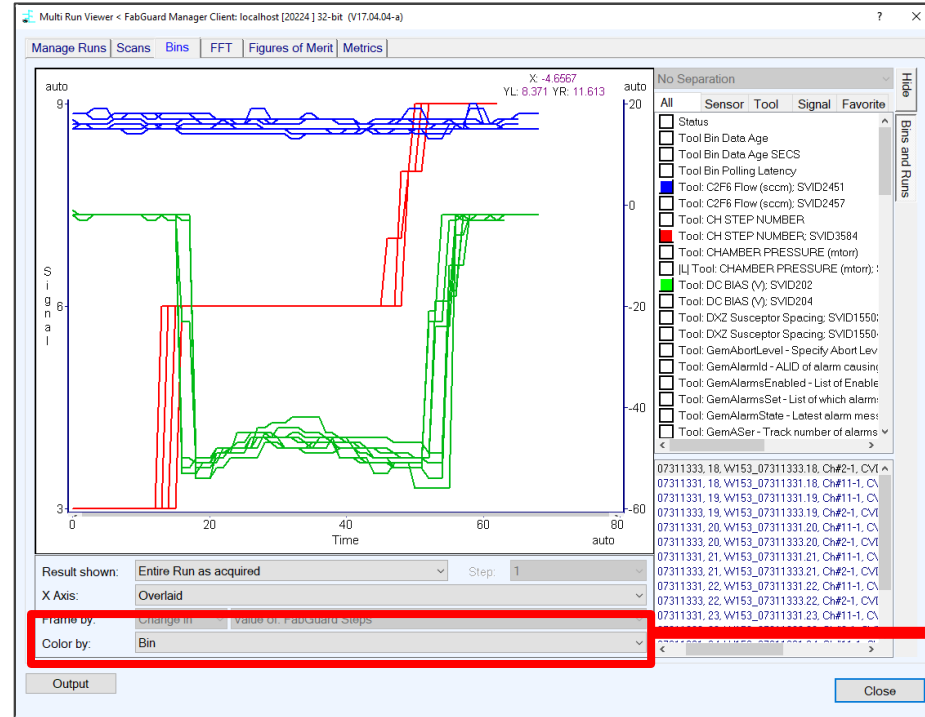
Multi Run Viewer < FabGuard Manager Client: localhost [20224 ] 32-bit (V17.04.04-a)

?

Manage Runs | Scans | Bins | FFT | Figures of Merit | Metrics

auto
X: -4.6567
YL: 8.371 YR: 11.613
auto

9
6
3
Signal
20
0
-20
-40
-60
0
20
40
60
80
Time
auto

No Separation

Hide

All | Sensor | Tool | Signal | Favorite

Status
Tool Bin Data Age
Tool Bin Data Age SECS
Tool Bin Polling Latency
Tool: C2F6 Flow (sccm); SVID2451
Tool: C2F6 Flow (sccm); SVID2457
Tool: CH STEP NUMBER
Tool: CH STEP NUMBER; SVID3584
Tool: CHAMBER PRESSURE (mtorr)
|L| Tool: CHAMBER PRESSURE (mtorr); S
Tool: DC BIAS (V); SVID202
Tool: DC BIAS (V); SVID204
Tool: DXZ Susceptor Spacing; SVID1550
Tool: DXZ Susceptor Spacing; SVID1550
Tool: GemAbortLevel - Specify Abort Lev
Tool: GemAlarmId - ALID of alarm causin
Tool: GemAlarmsEnabled - List of Enable
Tool: GemAlarmsSet - List of which alarm
Tool: GemAlarmState - Latest alarm mess
Tool: GemASer - Track number of alarms

Bins and Runs

07311333, 18, W153_07311333.18, Ch#2-1, CVD
07311331, 18, W153_07311331.18, Ch#11-1, C\
07311331, 19, W153_07311331.19, Ch#11-1, C\
07311333, 19, W153_07311333.19, Ch#2-1, CVD
07311331, 20, W153_07311331.20, Ch#11-1, C\
07311333, 20, W153_07311333.20, Ch#2-1, CVD
07311331, 21, W153_07311331.21, Ch#11-1, C\
07311333, 21, W153_07311333.21, Ch#2-1, CVD
07311331, 22, W153_07311331.22, Ch#11-1, C\
07311333, 22, W153_07311333.22, Ch#2-1, CVD
07311331, 23, W153_07311331.23, Ch#11-1, C\
07311333, 23, W153_07311333.23, Ch#2-1, CVD
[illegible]

Result shown: Entire Run as acquired
Step: 1
X Axis: Overlaid
Frame by: Change in | Value of: FabGuard Steps
Color by: Bin

Output

Close